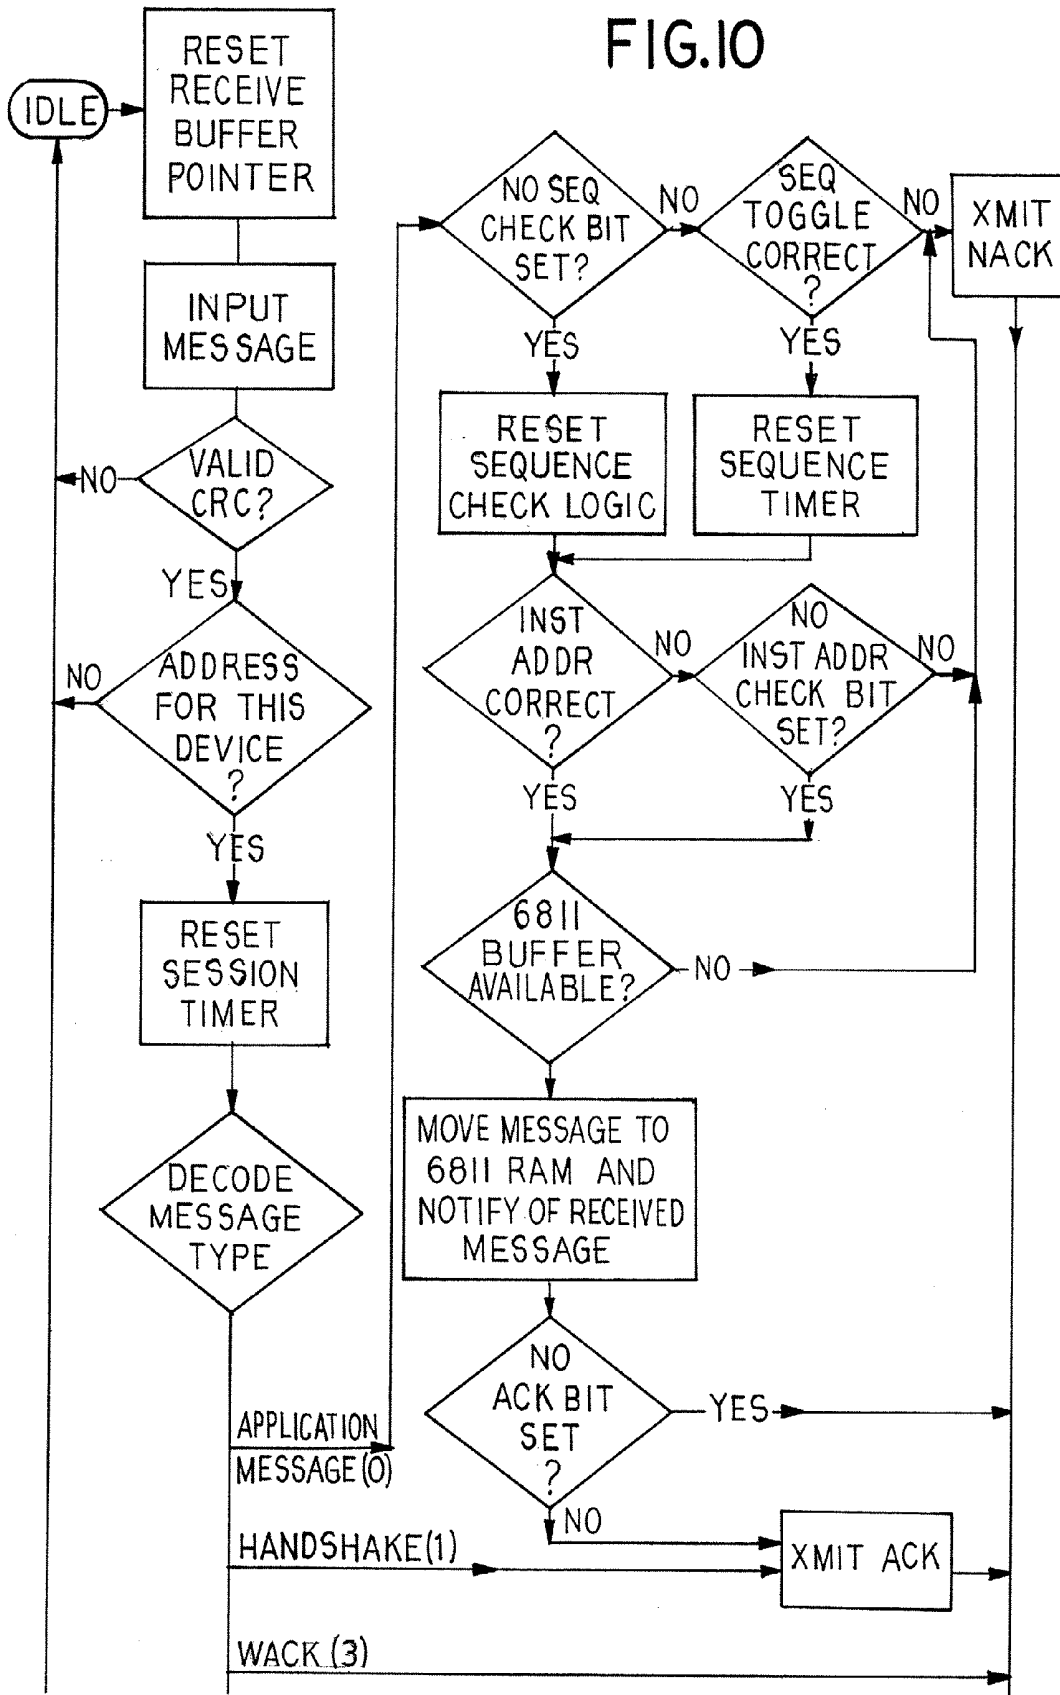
FIG.10

IDLE

RESET RECEIVE BUFFER POINTER

INPUT MESSAGE

VALID CRC?

NO

YES

ADDRESS FOR THIS DEVICE ?

NO

YES

RESET SESSION TIMER

DECODE MESSAGE TYPE

APPLICATION MESSAGE (0)

HANDSHAKE(1)

WACK (3)

NO SEQ CHECK BIT SET?

NO

SEQ TOGGLE CORRECT ?

NO

XMIT NACK

YES

YES

RESET SEQUENCE CHECK LOGIC

RESET SEQUENCE TIMER

INST ADDR CORRECT ?

NO

NO INST ADDR CHECK BIT SET?

NO

YES

YES

6811 BUFFER AVAILABLE?

NO

MOVE MESSAGE TO 6811 RAM AND NOTIFY OF RECEIVED MESSAGE

NO ACK BIT SET ?

YES

NO

XMIT ACK